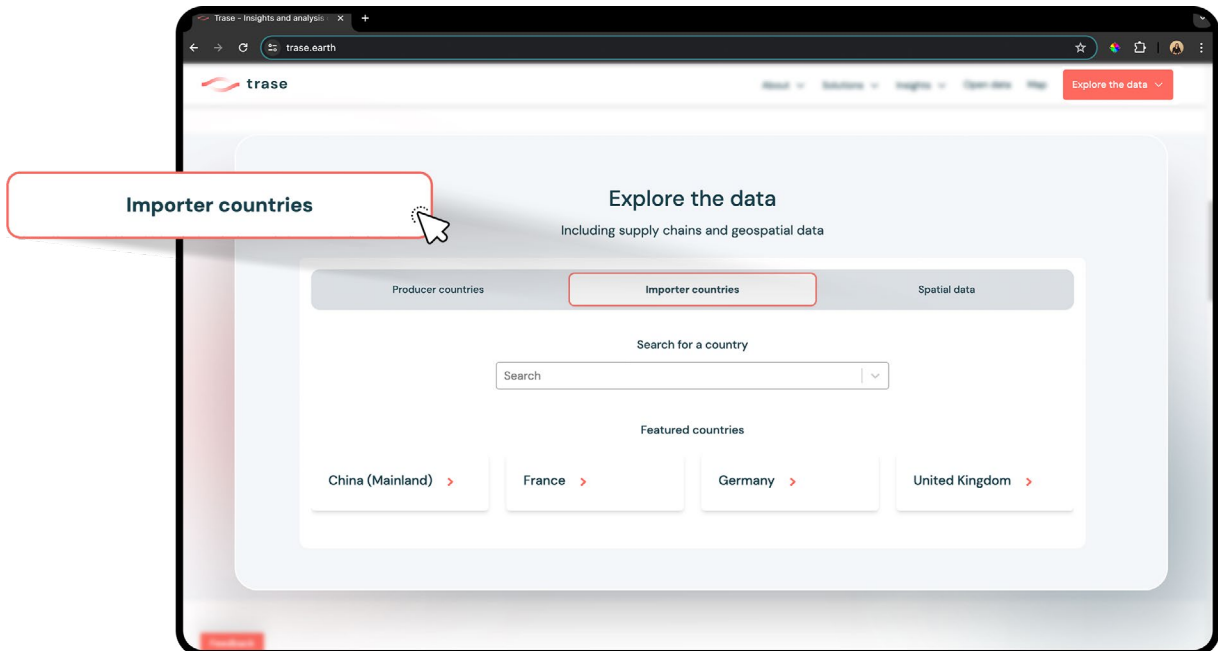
Trase - Insights and analysis

trase.earth

trase

About Solutions Insights Open data Map

Explore the data

Importer countries

Explore the data

Including supply chains and geospatial data

Producer countries

Importer countries

Spatial data

Search for a country

Search

Featured countries

China (Mainland)

France

Germany

United Kingdom

Feedback